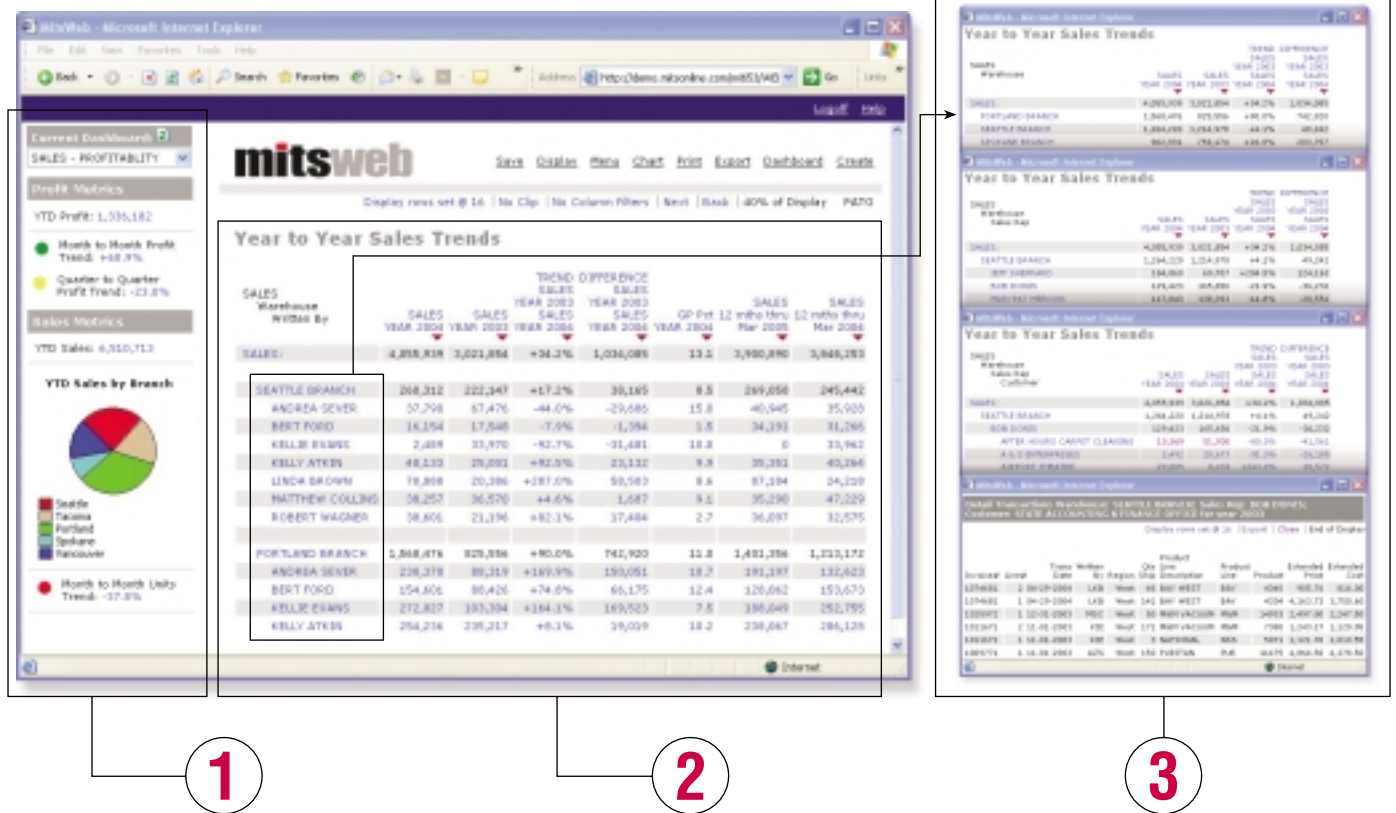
MitsWeb - Microsoft Internet Explorer

File Edit View Favorites Tools Help

Back Search Favorites Address http://demo.mitsonline.com/mit51/WB Go Links

Logoff Help

Current Dashboard

SALES - PROFITABILITY

Profit Metrics

YTD Profit: 1,336,182

Month to Month Profit Trend: +48.9%

Quarter to Quarter Profit Trend: -23.8%

Sales Metrics

YTD Sales: 6,910,713

YTD Sales by Branch

Seattle
Tacoma
Portland
Spokane
Vancouver

Month to Month Units Trend: -37.8%

mitsweb

Save Display Menu Chart Print Export Dashboard Create

Display rows set @ 16 | No Clip | No Column Filters | Next | Back | 40% of Display P4TO

Year to Year Sales Trends

| SALES Warehouse Written By | SALES YEAR 2004 | SALES YEAR 2003 | TREND SALES YEAR 2003 SALES YEAR 2004 | DIFFERENCE SALES YEAR 2003 SALES YEAR 2004 | GP Pct YEAR 2004 | SALES 12 mths thru Mar 2005 | SALES 12 mths thru Mar 2004 |
|---|---|---|---|---|---|---|---|
| SALES: | 4,858,939 | 3,021,854 | +34.2% | 1,036,085 | 13.1 | 3,980,890 | 3,848,253 |
| SEATTLE BRANCH | 260,312 | 222,147 | +17.2% | 38,165 | 8.5 | 269,058 | 245,442 |
| ANDREA SEVER | 37,798 | 67,476 | -44.0% | -29,686 | 15.8 | 40,945 | 35,920 |
| BERT FORD | 16,154 | 17,548 | -7.9% | -1,394 | 1.5 | 34,191 | 31,265 |
| KELLIE EVANS | 2,489 | 33,970 | -92.7% | -31,481 | 18.8 | 0 | 33,962 |
| KELLY ATKIN | 48,133 | 25,001 | +92.5% | 23,132 | 9.9 | 35,353 | 40,264 |
| LINDA BROWN | 78,808 | 20,386 | +287.0% | 58,583 | 8.6 | 87,194 | 24,210 |
| MATTHEW COLLINS | 38,257 | 36,570 | +4.6% | 1,687 | 9.1 | 35,290 | 47,229 |
| ROBERT WAGNER | 38,601 | 21,196 | +82.1% | 17,484 | 2.7 | 36,097 | 32,575 |
| PORTLAND BRANCH | 1,868,476 | 825,556 | +90.0% | 742,920 | 11.8 | 1,481,356 | 1,213,172 |
| ANDREA SEVER | 238,370 | 88,319 | +169.9% | 150,051 | 18.7 | 191,197 | 132,623 |
| BERT FORD | 154,601 | 88,426 | +74.8% | 66,175 | 12.4 | 128,062 | 153,673 |
| KELLIE EVANS | 272,827 | 103,304 | +164.1% | 169,523 | 7.5 | 198,049 | 252,795 |
| KELLY ATKIN | 254,236 | 235,217 | +8.1% | 19,019 | 18.2 | 238,067 | 286,128 |

Internet

Year to Year Sales Trends

Year to Year Sales Trends

Year to Year Sales Trends

Detail Transactions: Warehouse: SEATTLE BRANCH Sales Rep: BOB DONES; Customer: STATE ACCOUNTING & FINANCE OFFICE for year 2003

1

2

3